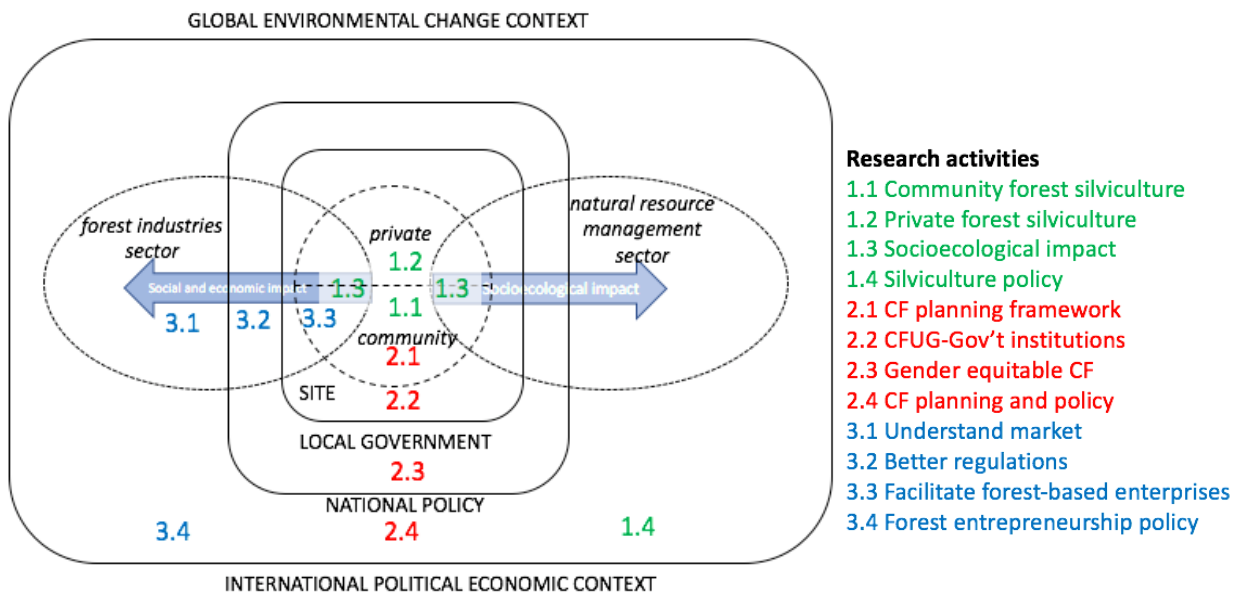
GLOBAL ENVIRONMENTAL CHANGE CONTEXT

forest industries sector

private

natural resource management sector

1.2

Social and economic impact

1.3

1.3

Socioecological impact

1.1

3.1

3.2

3.3

community

2.1

SITE

2.2

LOCAL GOVERNMENT

2.3

NATIONAL POLICY

3.4

2.4

1.4

INTERNATIONAL POLITICAL ECONOMIC CONTEXT

Research activities
1.1 Community forest silviculture
1.2 Private forest silviculture
1.3 Socioecological impact
1.4 Silviculture policy
2.1 CF planning framework
2.2 CFUG-Gov't institutions
2.3 Gender equitable CF
2.4 CF planning and policy
3.1 Understand market
3.2 Better regulations
3.3 Facilitate forest-based enterprises
3.4 Forest entrepreneurship policy